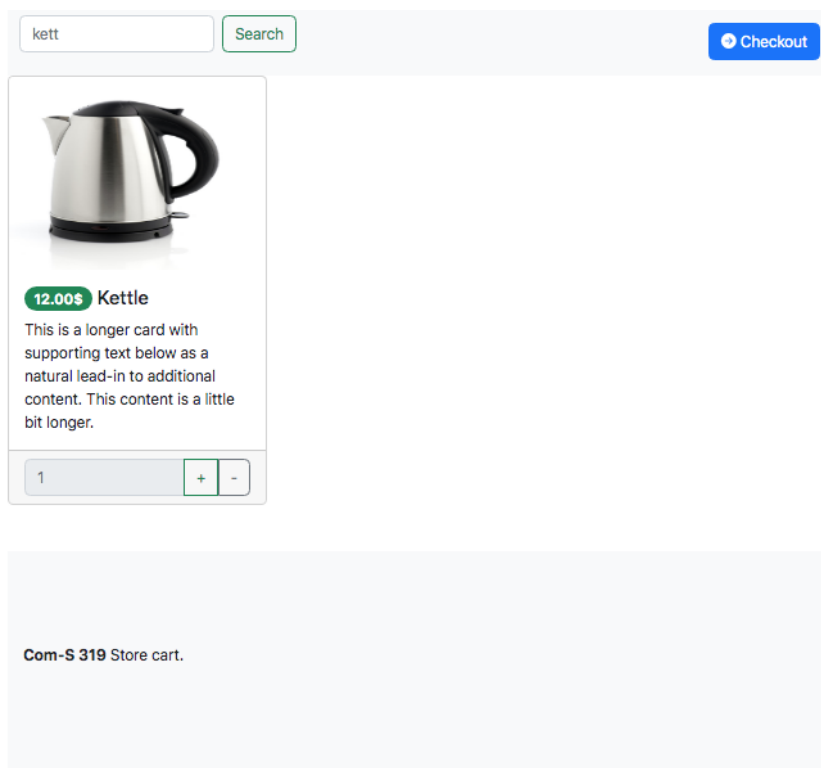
kett

Search

Checkout

12.00$ Kettle

This is a longer card with supporting text below as a natural lead-in to additional content. This content is a little bit longer.

1

+

-

**Com-S 319** Store cart.